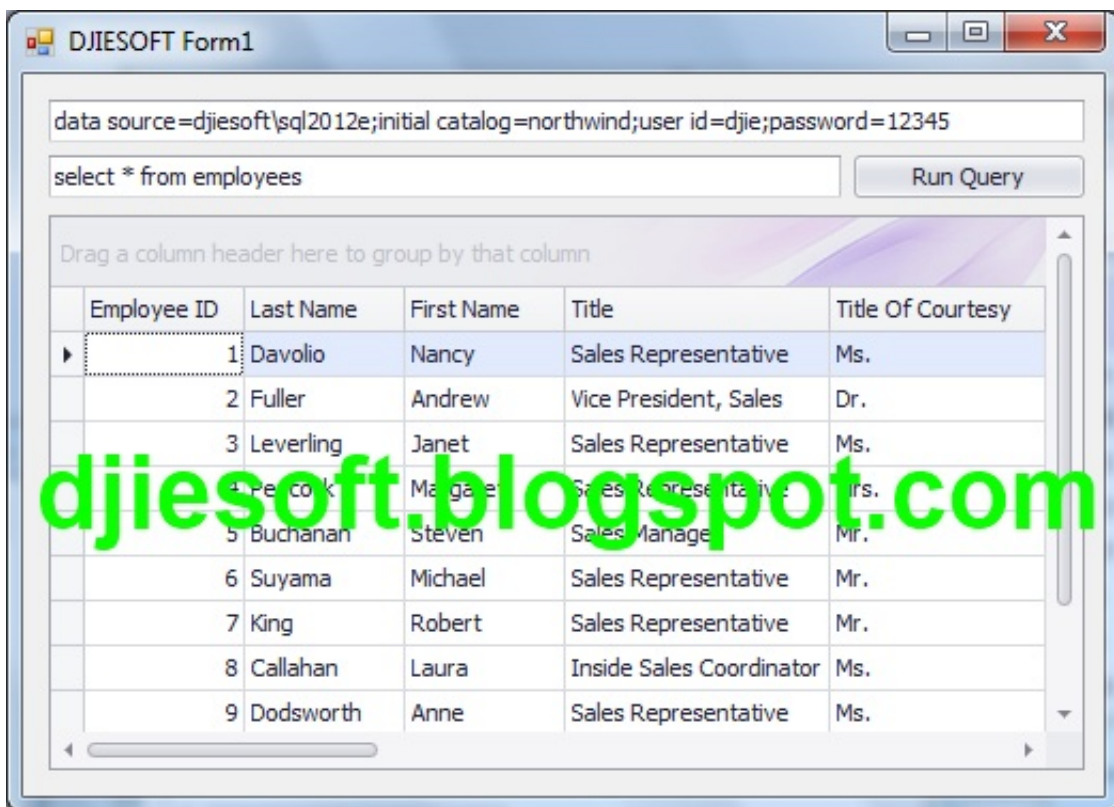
DJIESOFT Form1

data source=djiesoft\sql2012e;initial catalog=northwind;user id=djie;password=12345

select * from employees

Run Query

Drag a column header here to group by that column

| Employee ID | Last Name | First Name | Title | Title Of Courtesy |
|---|---|---|---|---|
| 1 | Davolio | Nancy | Sales Representative | Ms. |
| 2 | Fuller | Andrew | Vice President, Sales | Dr. |
| 3 | Leverling | Janet | Sales Representative | Ms. |
| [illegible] | Pe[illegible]cock | Ma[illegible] | S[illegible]es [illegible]epresent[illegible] | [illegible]rs. |
| 5 | Buchanan | Steven | Sales Manage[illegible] | Mr. |
| 6 | Suyama | Michael | Sales Representative | Mr. |
| 7 | King | Robert | Sales Representative | Mr. |
| 8 | Callahan | Laura | Inside Sales Coordinator | Ms. |
| 9 | Dodsworth | Anne | Sales Representative | Ms. |

djiesoft.blogspot.com